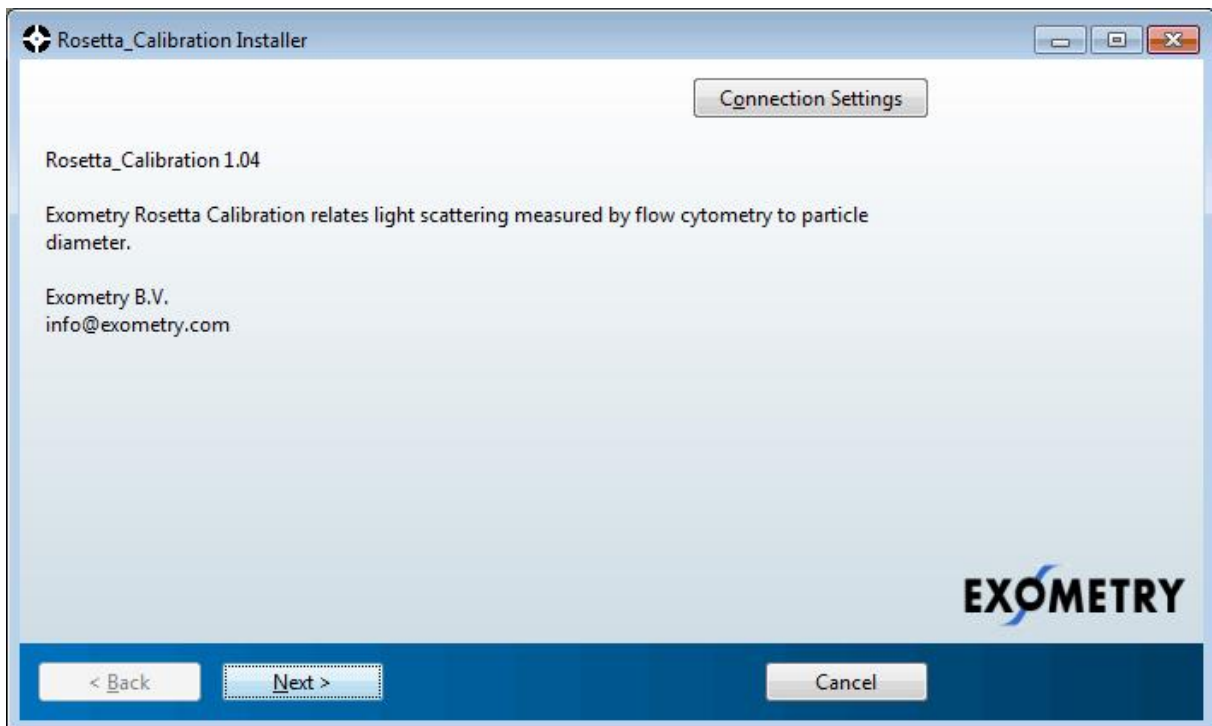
Rosetta_Calibration Installer

Connection Settings

Rosetta_Calibration 1.04

Exometry Rosetta Calibration relates light scattering measured by flow cytometry to particle diameter.

Exometry B.V.
info@exometry.com

EXOMETRY

< Back

Next >

Cancel